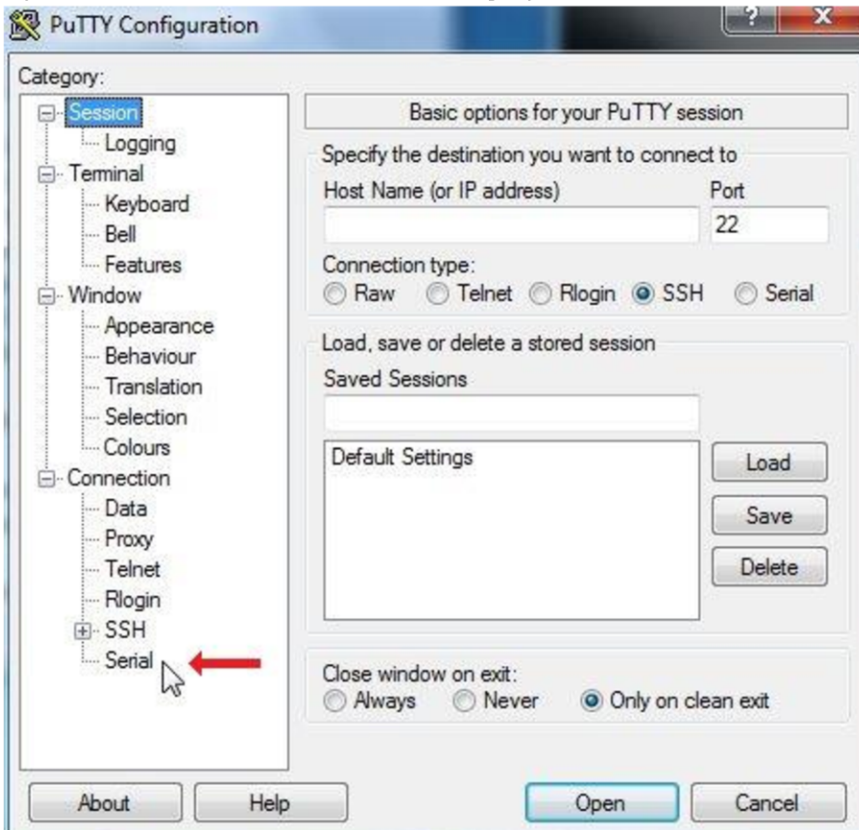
PuTTY Configuration

?
X

Category:

Session
Logging
Terminal
Keyboard
Bell
Features
Window
Appearance
Behaviour
Translation
Selection
Colours
Connection
Data
Proxy
Telnet
Rlogin
SSH
Serial

Basic options for your PuTTY session

Specify the destination you want to connect to

Host Name (or IP address)

Port

22

Connection type:

Raw Telnet Rlogin SSH Serial

Load, save or delete a stored session

Saved Sessions

Default Settings

Load

Save

Delete

Close window on exit:

Always Never Only on clean exit

About

Help

Open

Cancel